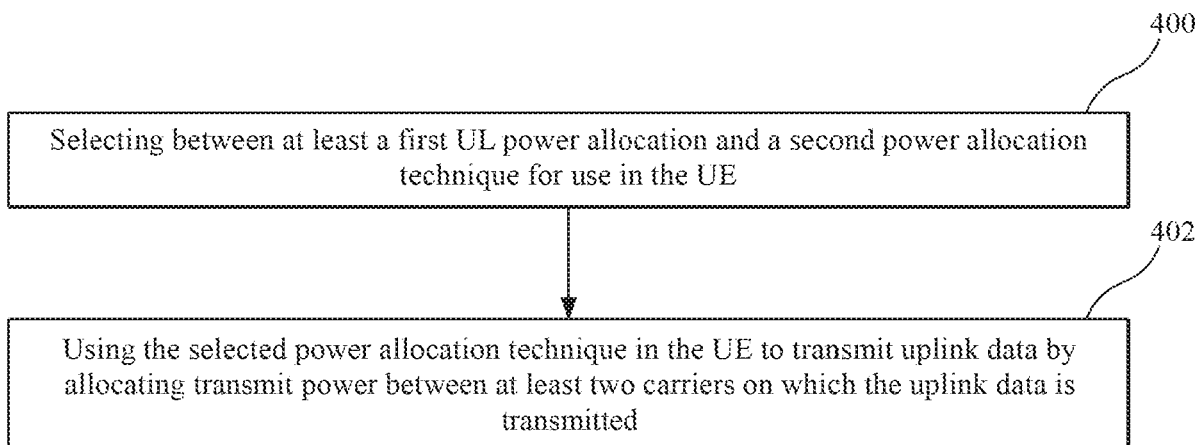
400

Selecting between at least a first UL power allocation and a second power allocation technique for use in the UE

402

Using the selected power allocation technique in the UE to transmit uplink data by allocating transmit power between at least two carriers on which the uplink data is transmitted